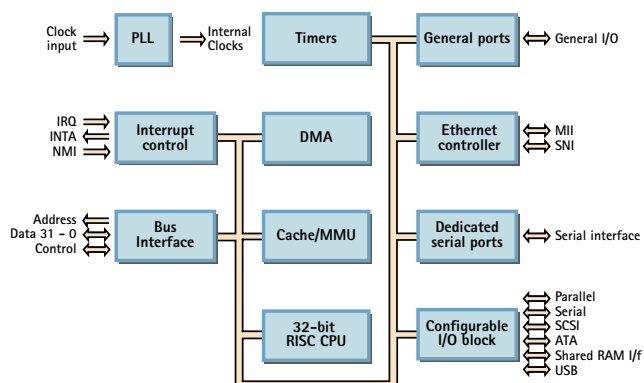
Clock input
PLL
Internal Clocks
Timers
General ports
General I/O

IRQ
INTA
NMI
Interrupt control
DMA
Ethernet controller
MII
SNI

Address
Data 31 – 0
Control
Bus Interface
Cache/MMU
Dedicated serial ports
Serial interface

32-bit RISC CPU
Configurable I/O block
Parallel
Serial
SCSI
ATA
Shared RAM I/f
USB